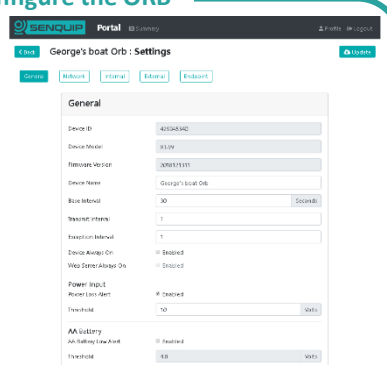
igure the ORB

SENQUIP Portal Summary

Profile Logout

< Back George's boat Orb : Settings

Update

General Network Internal External Endpoint

General

Device ID 4050A5342

Device Model ORB

Firmware Version 20981/1311

Device Name George's boat Orb

Base Interval 30 Seconds

Transmit Interval 1

Exception Interval 1

Device Always On Enabled

Web Server Always On Enabled

Power Input

Power Loss Alert Enabled

Threshold 10 Volts

AA Battery

AA Battery Low Alert Enabled

Threshold 9.0 Volts